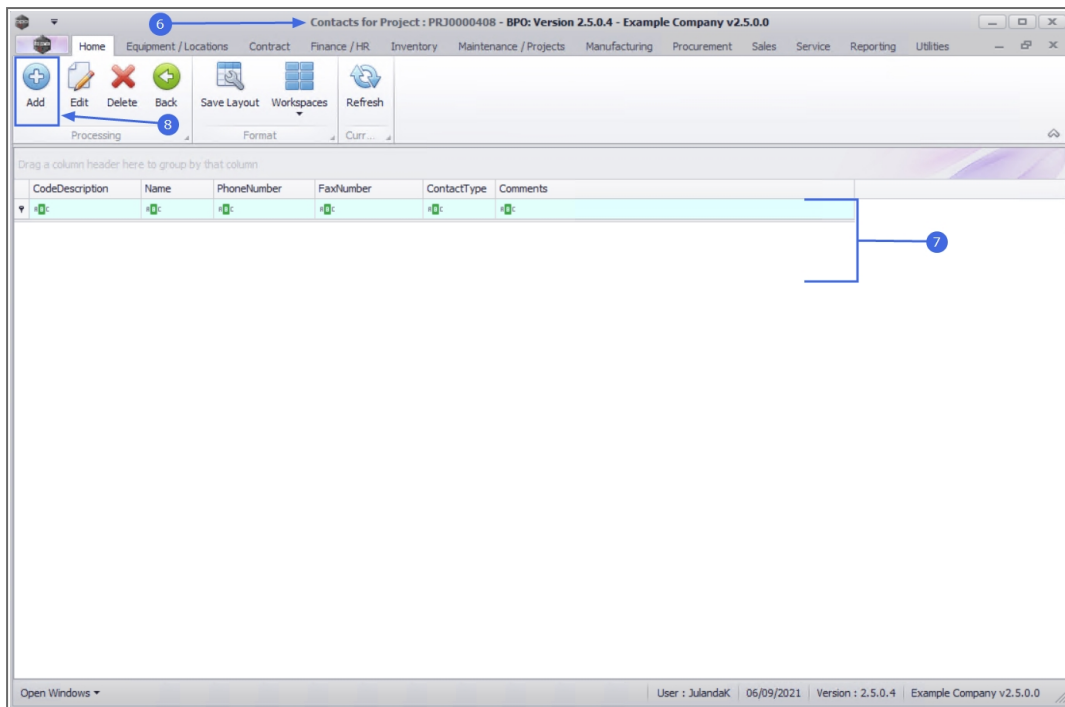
6 Contacts for Project : PRJ0000408 - BPO: Version 2.5.0.4 - Example Company v2.5.0.0

Home Equipment / Locations Contract Finance / HR Inventory Maintenance / Projects Manufacturing Procurement Sales Service Reporting Utilities

Add Edit Delete Back Save Layout Workspaces Refresh

Processing Format Curr...

8

Drag a column header here to group by that column

| CodeDescription | Name | PhoneNumber | FaxNumber | ContactType | Comments |
|---|---|---|---|---|---|
| ABC | ABC | ABC | ABC | ABC | ABC |

7

Open Windows ▾ User : JulandaK 06/09/2021 Version : 2.5.0.4 Example Company v2.5.0.0